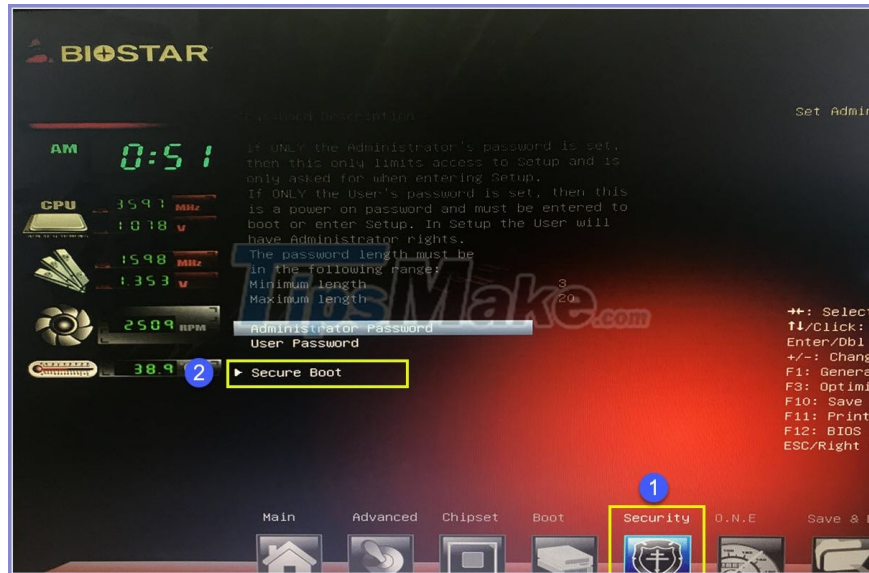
BIOSTAR

AM 0:51

CPU 3591 MHz 1.018 v

1598 MHz 1.353 v

2509 RPM

38.9

Password Description

If ONLY the Administrator's password is set, then this only limits access to Setup and is only asked for when entering Setup.
If ONLY the User's password is set, then this is a power on password and must be entered to boot or enter Setup. In Setup the User will have Administrator rights.
The password length must be in the following range:
Minimum length 3
Maximum length 20

Set Admin

TipsMake.com

Administrator Password
User Password
2
▶ Secure Boot

→←: Select
↑↓/Click:
Enter/Dbl
+/-: Chang
F1: Genera
F3: Optimi
F10: Save
F11: Print
F12: BIOS
ESC/Right

1

Main Advanced Chipset Boot Security O.N.E Save &